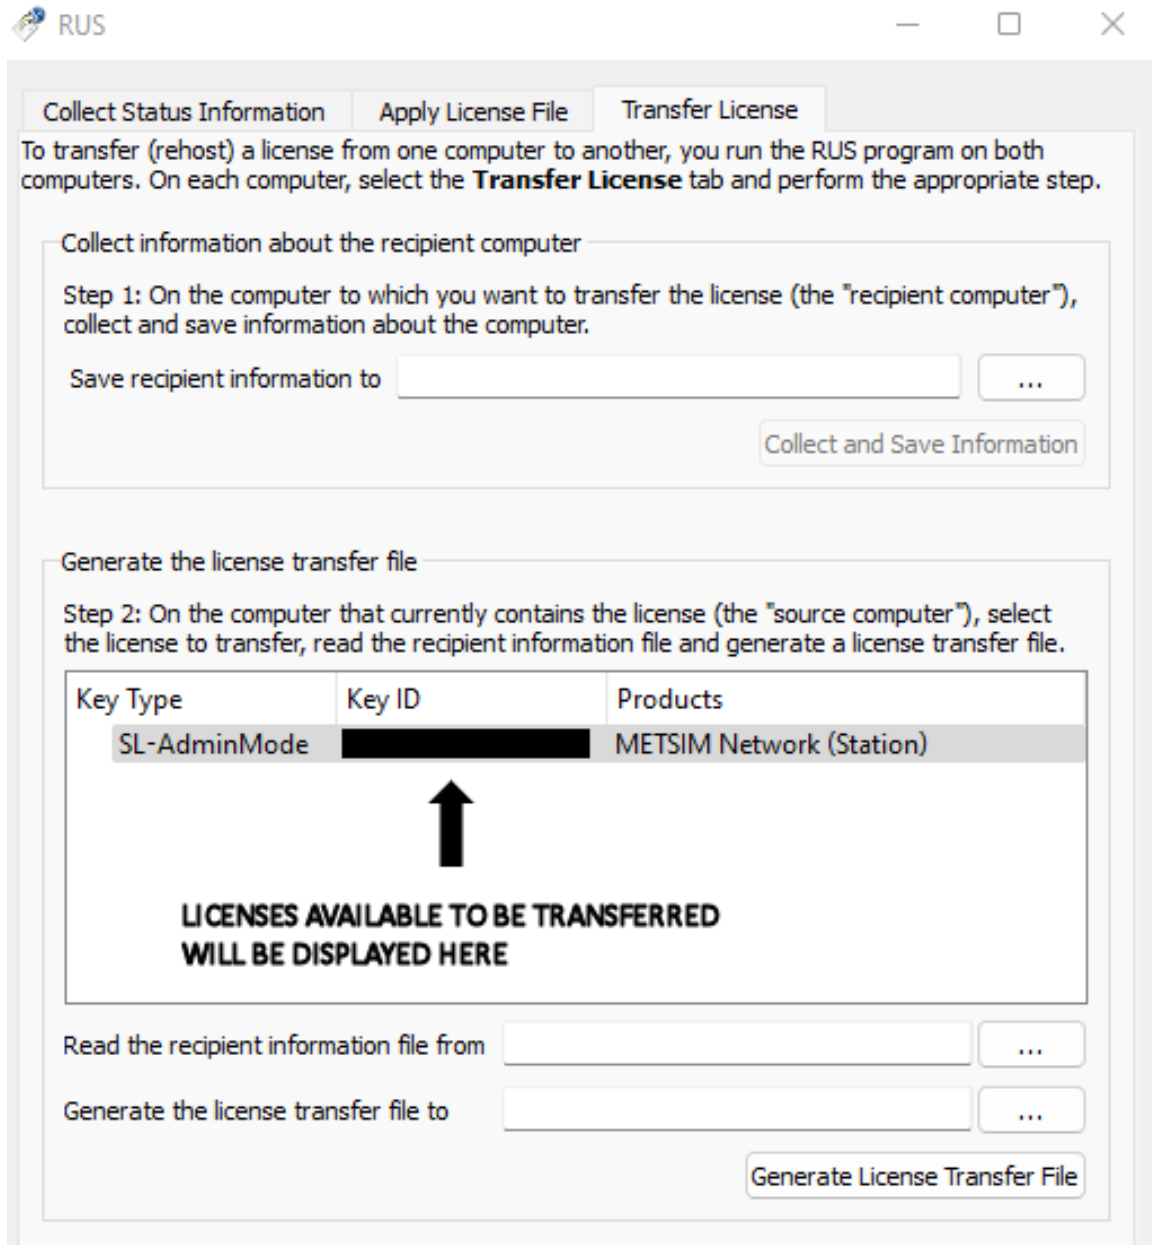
RUS

Collect Status Information | Apply License File | Transfer License

To transfer (rehost) a license from one computer to another, you run the RUS program on both computers. On each computer, select the **Transfer License** tab and perform the appropriate step.

Collect information about the recipient computer

Step 1: On the computer to which you want to transfer the license (the "recipient computer"), collect and save information about the computer.

Save recipient information to ...

Collect and Save Information

Generate the license transfer file

Step 2: On the computer that currently contains the license (the "source computer"), select the license to transfer, read the recipient information file and generate a license transfer file.

| Key Type | Key ID | Products |
|---|---|---|
| SL-AdminMode | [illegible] | METSIM Network (Station) |

LICENSES AVAILABLE TO BE TRANSFERRED WILL BE DISPLAYED HERE

Read the recipient information file from ...

Generate the license transfer file to ...

Generate License Transfer File